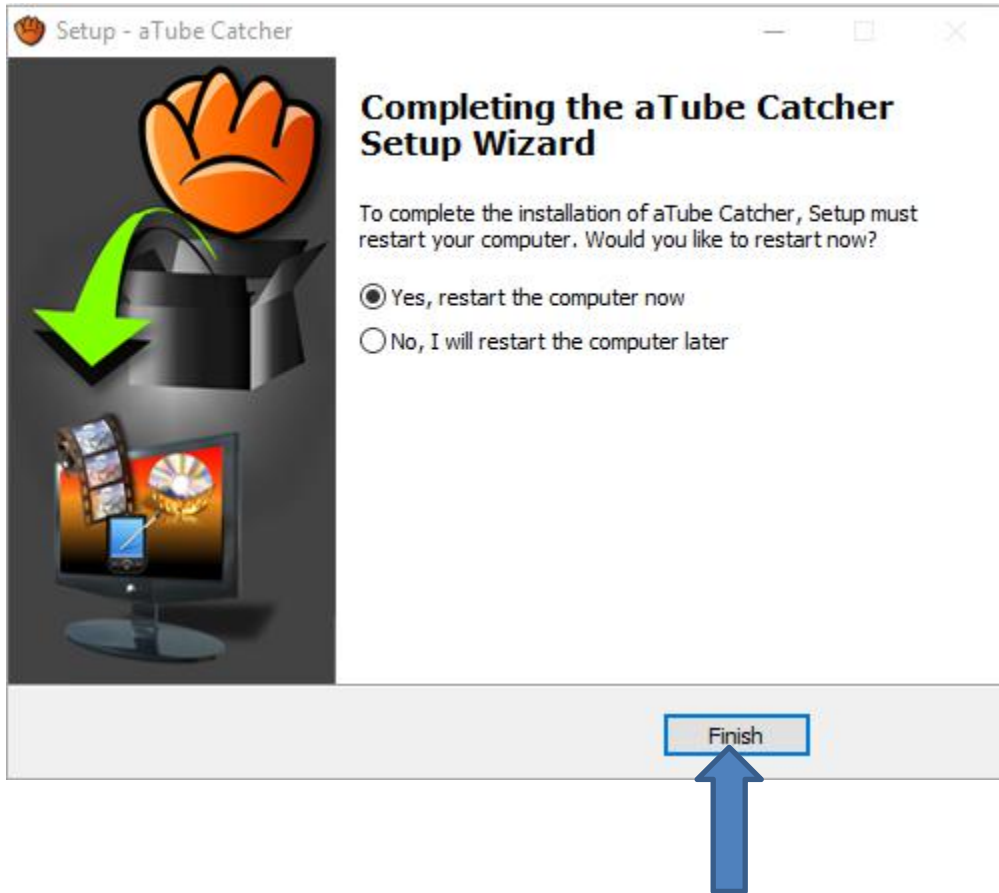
Setup - aTube Catcher

Completing the aTube Catcher Setup Wizard

To complete the installation of aTube Catcher, Setup must restart your computer. Would you like to restart now?

Yes, restart the computer now

No, I will restart the computer later

Finish